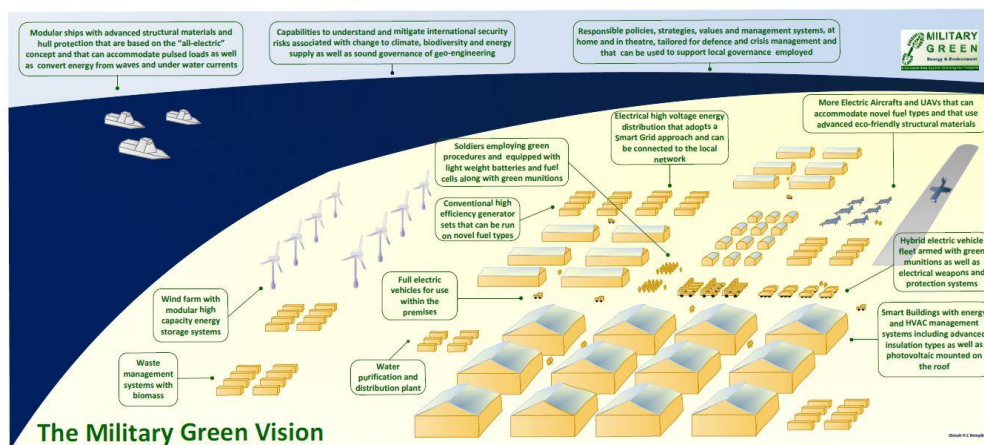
Modular ships with advanced structural materials and hull protection that are based on the "all-electric" concept and that can accommodate pulsed loads as well as convert energy from waves and under water currents

Capabilities to understand and mitigate international security risks associated with change to climate, biodiversity and energy supply as well as sound governance of geo-engineering

Responsible policies, strategies, values and management systems, at home and in theatre, tailored for defence and crisis management and that can be used to support local governance employed

MILITARY GREEN
Energy & Environment
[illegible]

More Electric Aircrafts and UAVs that can accommodate novel fuel types and that use advanced eco-friendly structural materials

Electrical high voltage energy distribution that adopts a Smart Grid approach and can be connected to the local network

Soldiers employing green procedures and equipped with light weight batteries and fuel cells along with green munitions

Conventional high efficiency generator sets that can be run on novel fuel types

Hybrid electric vehicle fleet armed with green munitions as well as electrical weapons and protection systems

Wind farm with modular high capacity energy storage systems

Full electric vehicles for use within the premises

Smart Buildings with energy and HVAC management systems including advanced insulation types as well as photovoltaic mounted on the roof

Waste management systems with biomass

Water purification and distribution plant

The Military Green Vision

Dinesh H C Rempling